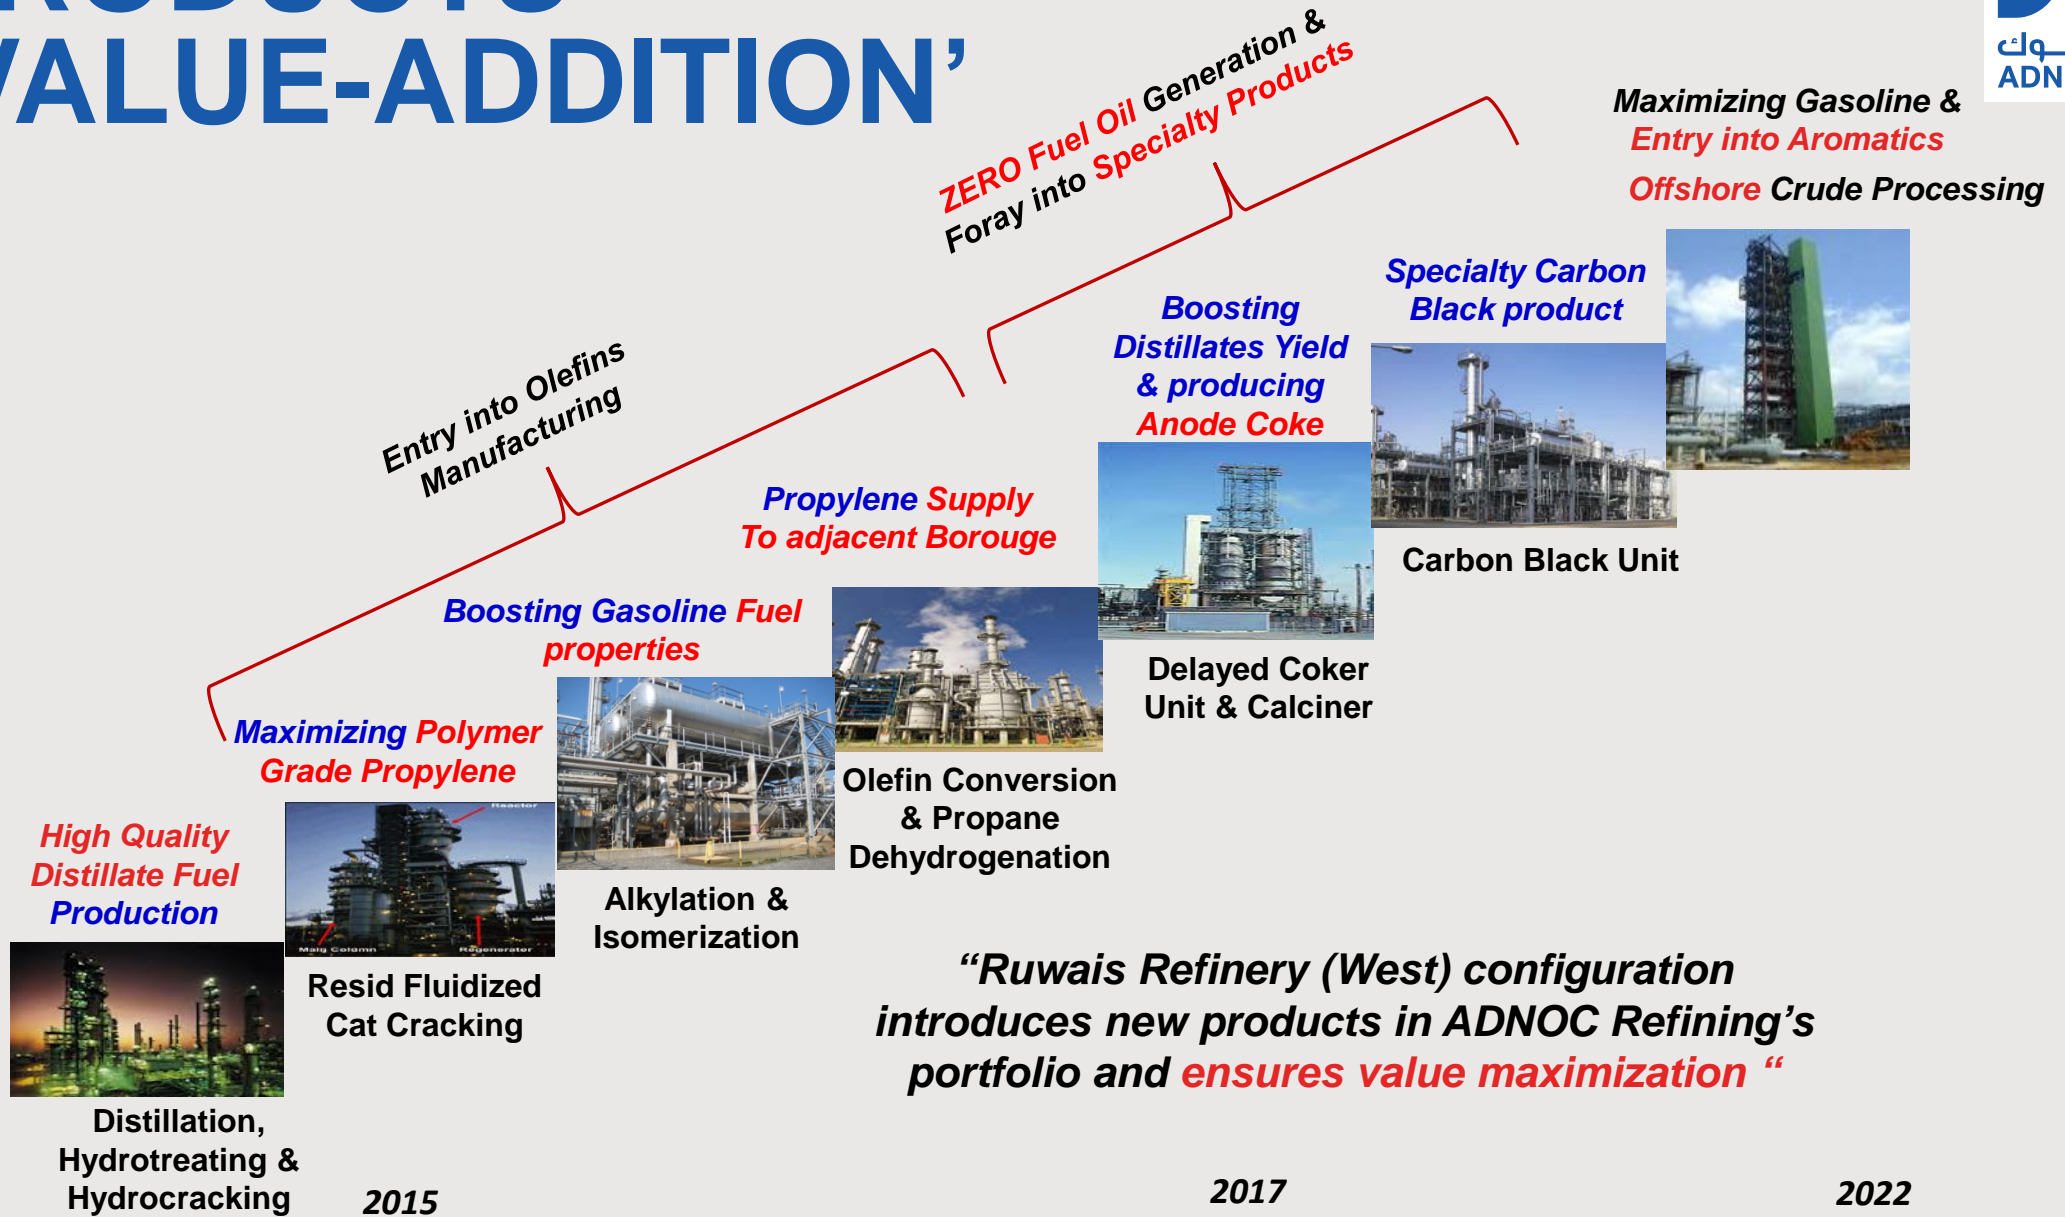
VALUE-ADDITION'

ADN

ZERO Fuel Oil Generation & Foray into Specialty Products

Maximizing Gasoline & Entry into Aromatics

Offshore Crude Processing

Entry into Olefins Manufacturing

Specialty Carbon Black product

Boosting Distillates Yield & producing Anode Coke

Carbon Black Unit

Propylene Supply To adjacent Borouge

Boosting Gasoline Fuel properties

Delayed Coker Unit & Calciner

Maximizing Polymer Grade Propylene

Olefin Conversion & Propane Dehydrogenation

High Quality Distillate Fuel Production

Reactor

Main Column

Regenerator

Alkylation & Isomerization

Resid Fluidized Cat Cracking

"Ruwais Refinery (West) configuration introduces new products in ADNOC Refining's portfolio and ensures value maximization "

Distillation, Hydrotreating & Hydrocracking

2015

2017

2022